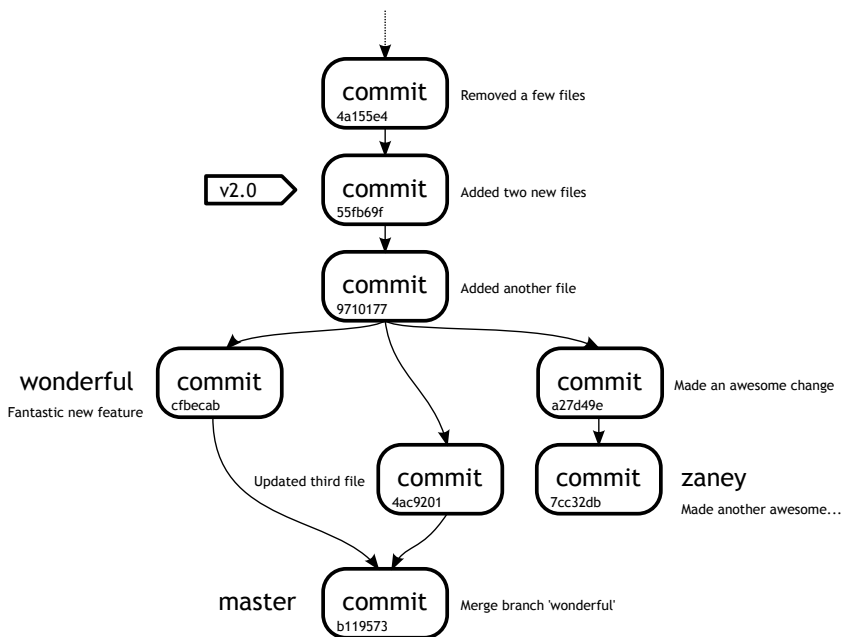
commit
4a155e4
Removed a few files

v2.0
commit
55fb69f
Added two new files

commit
9710177
Added another file

wonderful
Fantastic new feature
commit
cfbecab

commit
a27d49e
Made an awesome change

Updated third file
commit
4ac9201

commit
7cc32db
zaney
Made another awesome...

master
commit
b119573
Merge branch 'wonderful'